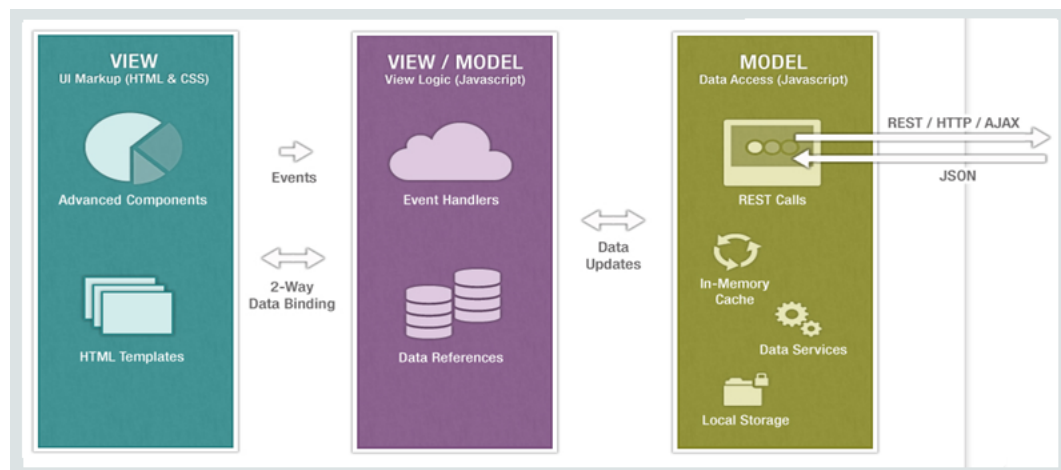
VIEW
UI Markup (HTML & CSS)

Advanced Components

HTML Templates

Events

2-Way
Data Binding

VIEW / MODEL
View Logic (Javascript)

Event Handlers

Data References

Data
Updates

MODEL
Data Access (Javascript)

REST Calls

In-Memory
Cache

Data Services

Local Storage

REST / HTTP / AJAX

JSON